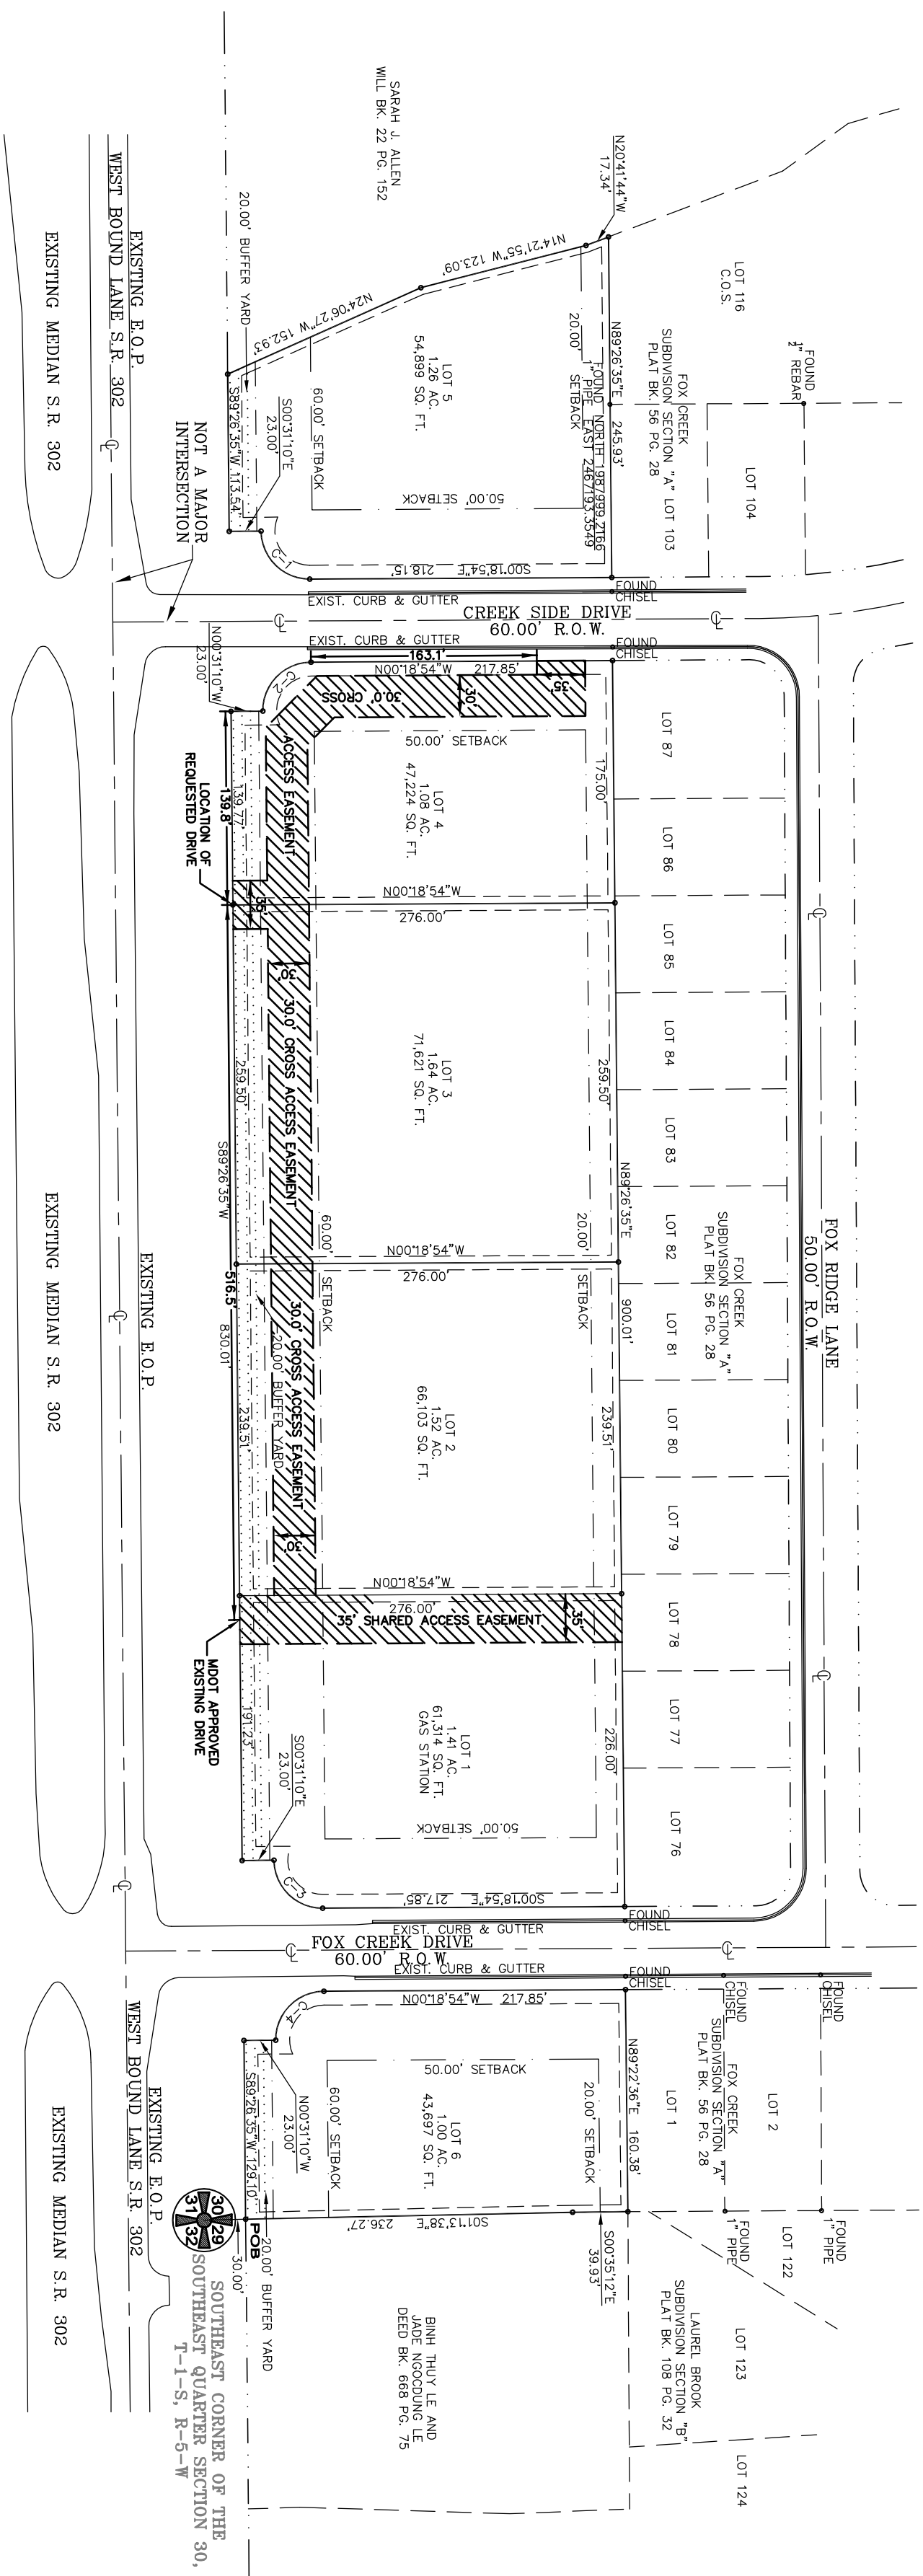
SARAH J. ALLEN
WILL BK. 22 PG. 152

N20°41'44"W
17.34'

N14°21'55"W 123.09'

N24°06'27"W 152.93'

20.00' BUFFER YARD

LOT 116
C.O.S.

FOUND 1/2" REBAR

FOX CREEK
SUBDIVISION SECTION "A" LOT 103
PLAT BK. 56 PG. 28

LOT 104

LOT 5
1.26 AC.
54,899 SQ. FT.

N89°26'35"E 245.93'

20.00' SETBACK

FOUND 1" PIPE NORTH 1987939.7166
EAST 246793.3549

60.00' SETBACK

50.00' SETBACK

S00°31'10"E
23.00'

S89°26'35"W 113.54'

S00°18'54"E 218.15'

C-1

EXISTING E.O.P.
WEST BOUND LANE S.R. 302

EXISTING MEDIAN S.R. 302

NOT A MAJOR INTERSECTION

FOUND CHISEL

EXIST. CURB & GUTTER

CREEK SIDE DRIVE
60.00' R.O.W.

FOUND CHISEL

EXIST. CURB & GUTTER

N00°31'10"W
23.00'

163.1'

N00°18'54"W 217.85'

35'

30'

30.0' CROSS ACCESS EASEMENT

C-2

50.00' SETBACK

LOT 87

LOT 4
1.08 AC.
47,224 SQ. FT.

175.00'

139.8'

139.77'

LOCATION OF REQUESTED DRIVE

LOT 86

N00°18'54"W
276.00'

35'

30'

LOT 85

30.0' CROSS ACCESS EASEMENT

LOT 84

LOT 3
1.64 AC.
71,621 SQ. FT.

259.50'

259.50'

LOT 83

S89°26'35"W

N89°26'35"E

60.00'

20.00'

LOT 82

FOX CREEK
SUBDIVISION SECTION "A"
PLAT BK. 56 PG. 28

FOX RIDGE LANE
50.00' R.O.W.

N00°18'54"W
276.00'

SETBACK

SETBACK

EXISTING MEDIAN S.R. 302

EXISTING E.O.P.

516.5'

830.01'

900.01'

LOT 81

30.0' CROSS ACCESS EASEMENT

20.00' BUFFER YARD

LOT 2
1.52 AC.
66,103 SQ. FT.

239.51'

239.51'

LOT 80

LOT 79

30'

N00°18'54"W
276.00'

35' SHARED ACCESS EASEMENT

35'

LOT 78

MDOT APPROVED EXISTING DRIVE

LOT 1
1.41 AC.
61,314 SQ. FT.
GAS STATION

191.23'

S00°31'10"E
23.00'

226.00'

LOT 77

50.00' SETBACK

LOT 76

C-3

S00°18'54"E 217.85'

FOUND CHISEL

EXIST. CURB & GUTTER

FOX CREEK DRIVE
60.00' R.O.W.

EXIST. CURB & GUTTER

FOUND CHISEL

FOUND CHISEL

FOUND CHISEL

N00°18'54"W 217.85'

C-4

50.00' SETBACK

N89°22'36"E 160.38'

FOX CREEK
SUBDIVISION SECTION "A"
PLAT BK. 56 PG. 28

LOT 1

LOT 2

S89°26'35"W 129.10'

N00°31'10"W
23.00'

60.00' SETBACK

LOT 6
1.00 AC.
43,697 SQ. FT.

20.00' SETBACK

S01°13'38"E 236.27'

FOUND 1" PIPE

LOT 122

FOUND 1" PIPE

S00°35'12"E
39.93'

POB

30.00'

20.00' BUFFER YARD

EXISTING E.O.P.
WEST BOUND LANE S.R. 302

EXISTING MEDIAN S.R. 302

30 29
31 32

SOUTHEAST CORNER OF THE SOUTHEAST QUARTER SECTION 30,
T-1-S, R-5-W

BINH THUY LE AND
JADE NGOCDUNG LE
DEED BK. 668 PG. 75

LAUREL BROOK
SUBDIVISION SECTION "B"
PLAT BK. 108 PG. 32

LOT 123

LOT 124